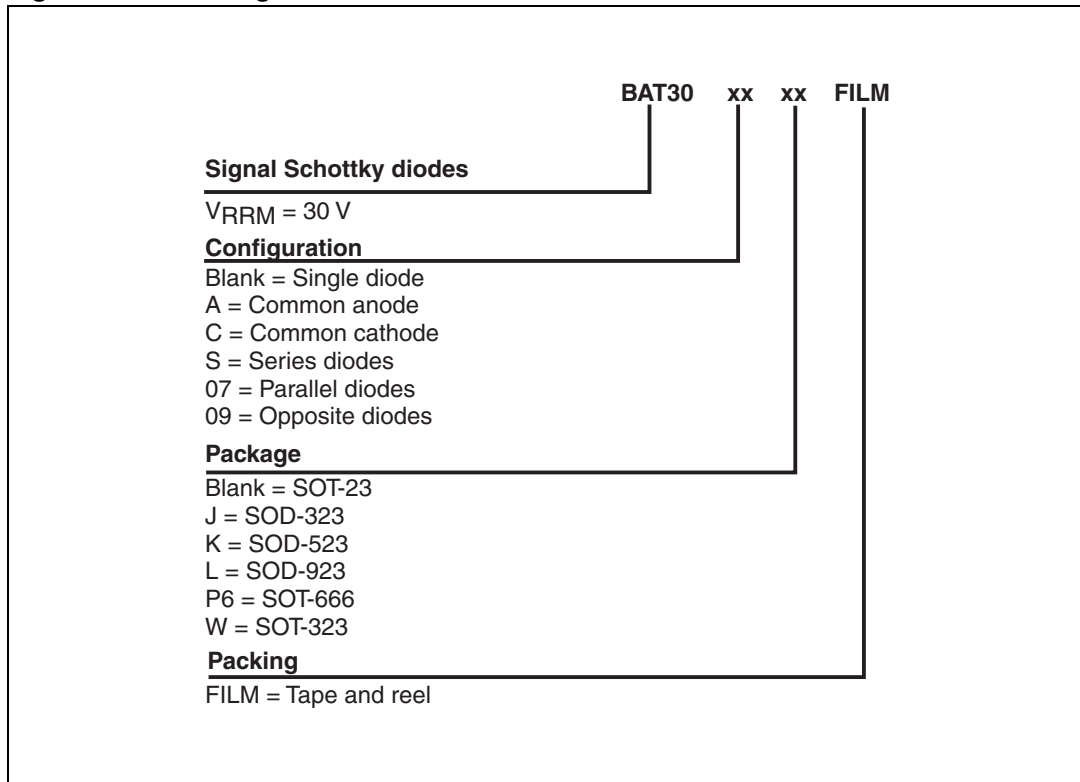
BAT30 xx xx FILM

Signal Schottky diodes
$V_{RRM}$ = 30 V

Configuration
Blank = Single diode
A = Common anode
C = Common cathode
S = Series diodes
07 = Parallel diodes
09 = Opposite diodes

Package
Blank = SOT-23
J = SOD-323
K = SOD-523
L = SOD-923
P6 = SOT-666
W = SOT-323

Packing
FILM = Tape and reel